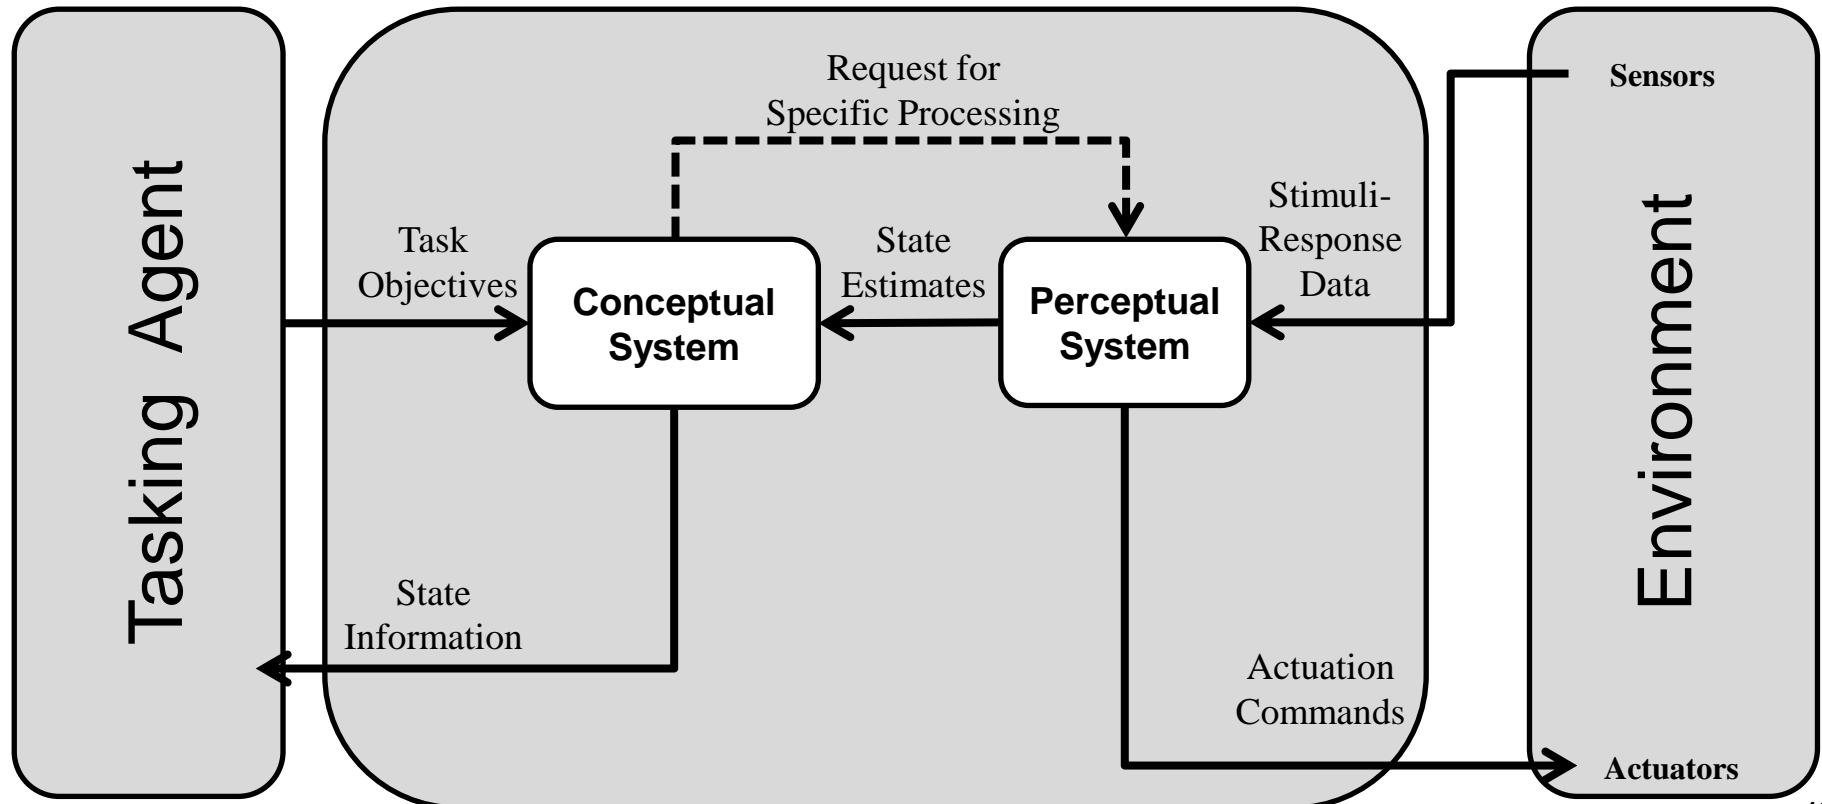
Tasking Agent

Request for Specific Processing

Task Objectives

Conceptual System

State Estimates

Perceptual System

Stimuli-Response Data

Sensors

Environment

State Information

Actuation Commands

Actuators